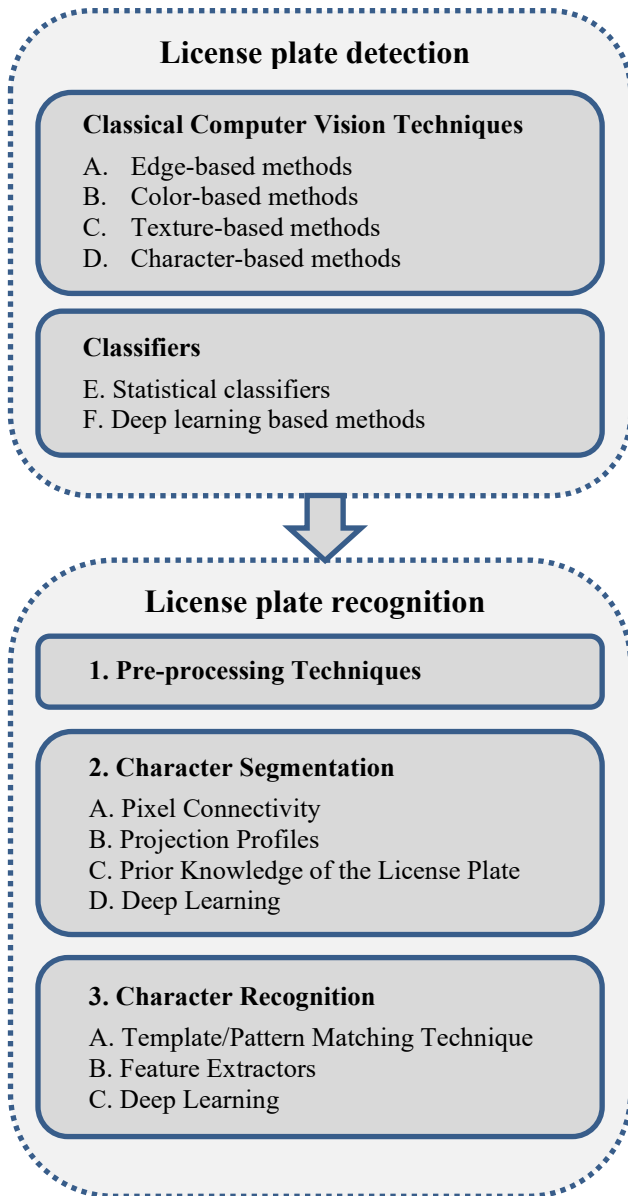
License plate detection

Classical Computer Vision Techniques
A. Edge-based methods
B. Color-based methods
C. Texture-based methods
D. Character-based methods

Classifiers
E. Statistical classifiers
F. Deep learning based methods

License plate recognition

1. Pre-processing Techniques

2. Character Segmentation
A. Pixel Connectivity
B. Projection Profiles
C. Prior Knowledge of the License Plate
D. Deep Learning

3. Character Recognition
A. Template/Pattern Matching Technique
B. Feature Extractors
C. Deep Learning